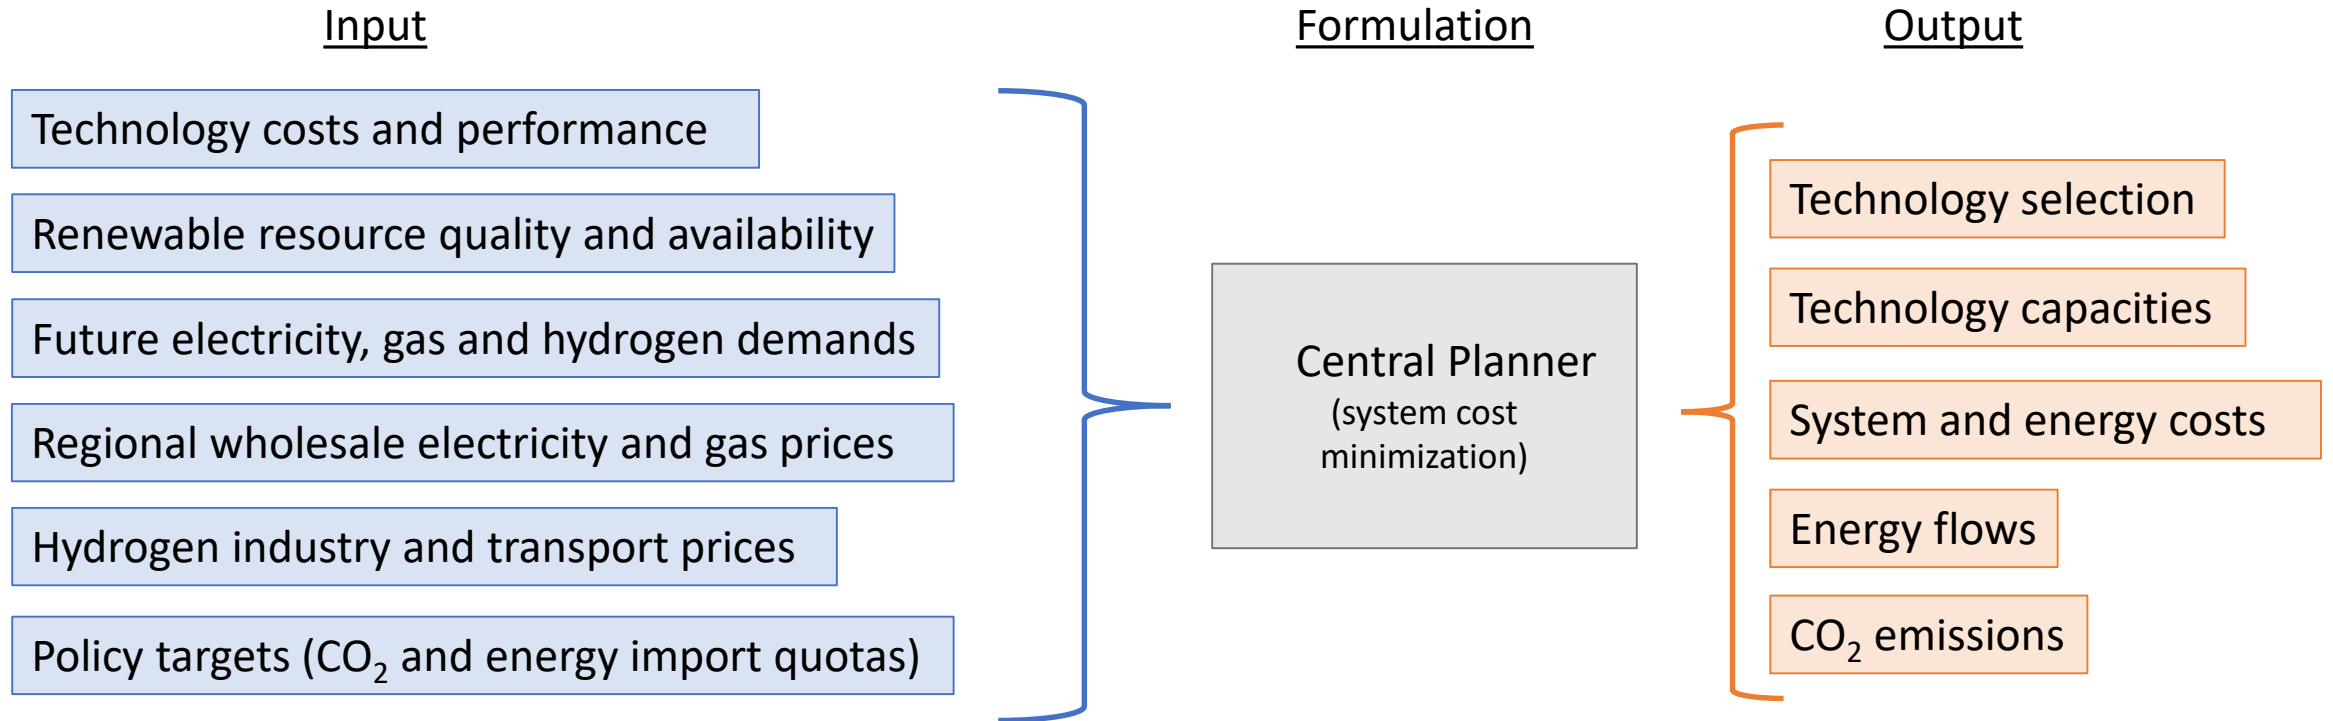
Input

Formulation

Output

Technology costs and performance

Renewable resource quality and availability

Future electricity, gas and hydrogen demands

Regional wholesale electricity and gas prices

Hydrogen industry and transport prices

Policy targets ($CO_2$ and energy import quotas)

Central Planner
(system cost minimization)

Technology selection

Technology capacities

System and energy costs

Energy flows

$CO_2$ emissions